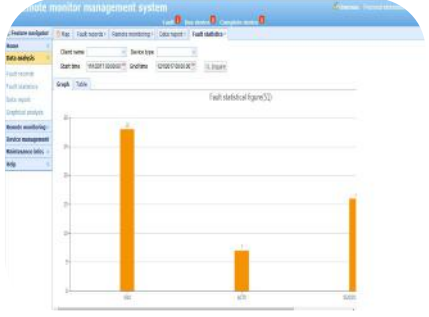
mote monitor management system

Fault 1 Stop device 1 Complete device 1

Feature navigator
Home
Data analysis
Fault records
Fault statistics
Data report
Graphical analysis
Remote monitoring
Device management
Maintenance Infos
Help

Map | Fault records | Remote monitoring | Data report | Fault statistics

Client name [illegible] Device type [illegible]
Start time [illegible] End time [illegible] Enquire

Graph | Table

Fault statistical figure(52)

30
25
20
15
10
5
0

28
7
16

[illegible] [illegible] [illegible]